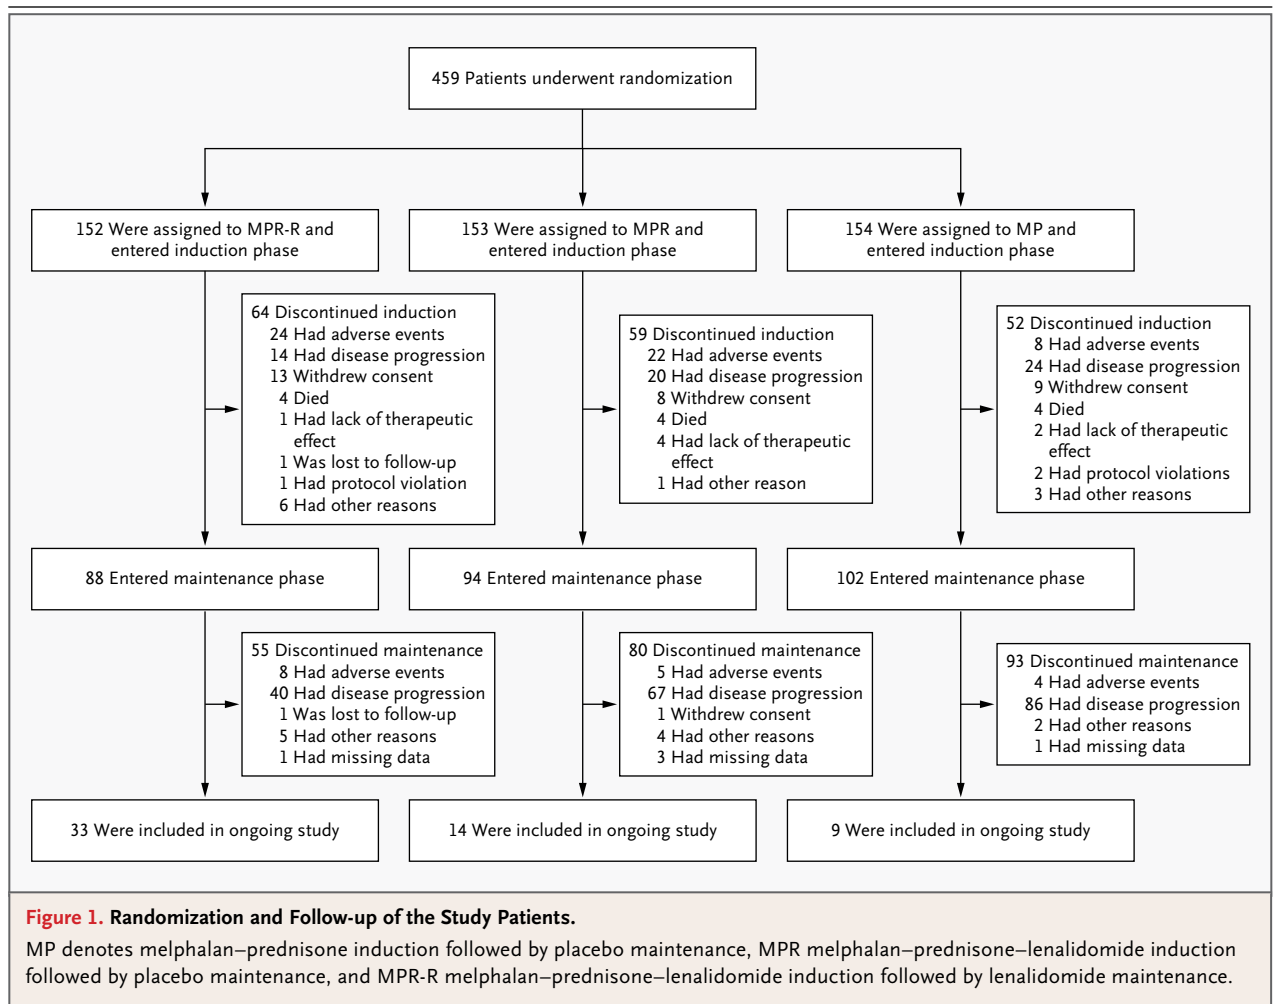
459 Patients underwent randomization

152 Were assigned to MPR-R and entered induction phase

153 Were assigned to MPR and entered induction phase

154 Were assigned to MP and entered induction phase

64 Discontinued induction
24 Had adverse events
14 Had disease progression
13 Withdrew consent
4 Died
1 Had lack of therapeutic effect
1 Was lost to follow-up
1 Had protocol violation
6 Had other reasons

59 Discontinued induction
22 Had adverse events
20 Had disease progression
8 Withdrew consent
4 Died
4 Had lack of therapeutic effect
1 Had other reason

52 Discontinued induction
8 Had adverse events
24 Had disease progression
9 Withdrew consent
4 Died
2 Had lack of therapeutic effect
2 Had protocol violations
3 Had other reasons

88 Entered maintenance phase

94 Entered maintenance phase

102 Entered maintenance phase

55 Discontinued maintenance
8 Had adverse events
40 Had disease progression
1 Was lost to follow-up
5 Had other reasons
1 Had missing data

80 Discontinued maintenance
5 Had adverse events
67 Had disease progression
1 Withdrew consent
4 Had other reasons
3 Had missing data

93 Discontinued maintenance
4 Had adverse events
86 Had disease progression
2 Had other reasons
1 Had missing data

33 Were included in ongoing study

14 Were included in ongoing study

9 Were included in ongoing study

Figure 1. Randomization and Follow-up of the Study Patients.

MP denotes melphalan–prednisone induction followed by placebo maintenance, MPR melphalan–prednisone–lenalidomide induction followed by placebo maintenance, and MPR-R melphalan–prednisone–lenalidomide induction followed by lenalidomide maintenance.